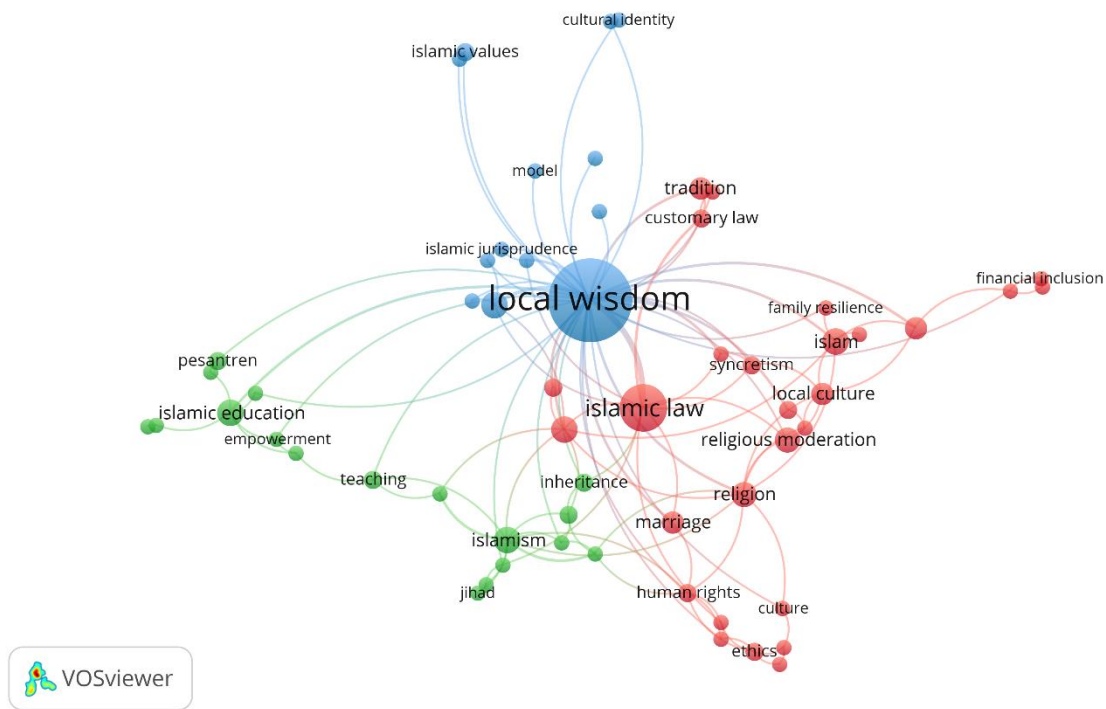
cultural identity
islamic values
model
tradition
customary law
islamic jurisprudence
financial inclusion
local wisdom
family resilience
islam
pesantren
syncretism
local culture
islamic education
islamic law
empowerment
religious moderation
teaching
inheritance
religion
marriage
islamism
jihad
human rights
culture
ethics
VOSviewer